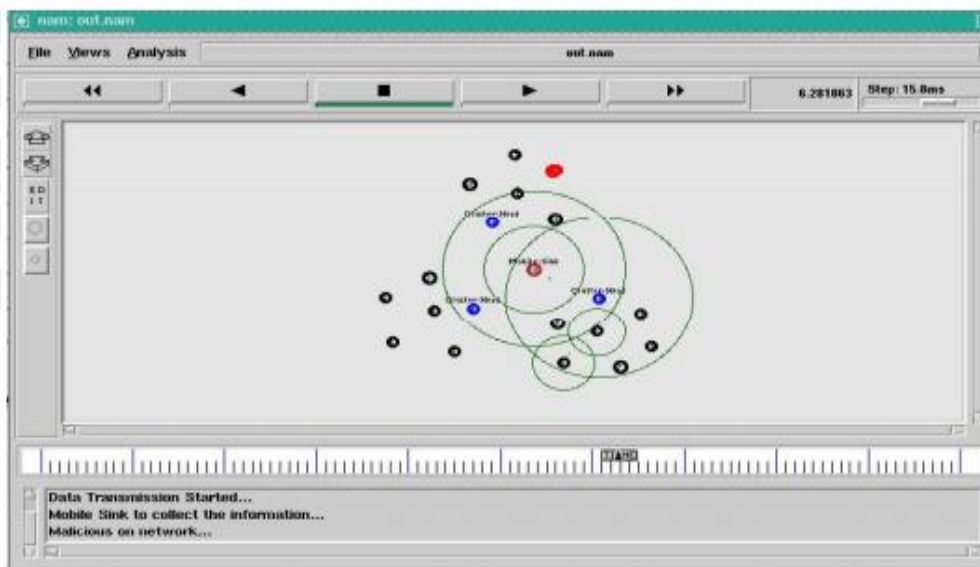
nam: out.nam

File Views Analysis

out.nam

6.281863

Step: 15.8ms

EDIT

Cluster-Head

Mobile-Sink

Cluster-Head

Cluster-Head

Data Transmission Started...
Mobile Sink to collect the information...
Malicious on network...